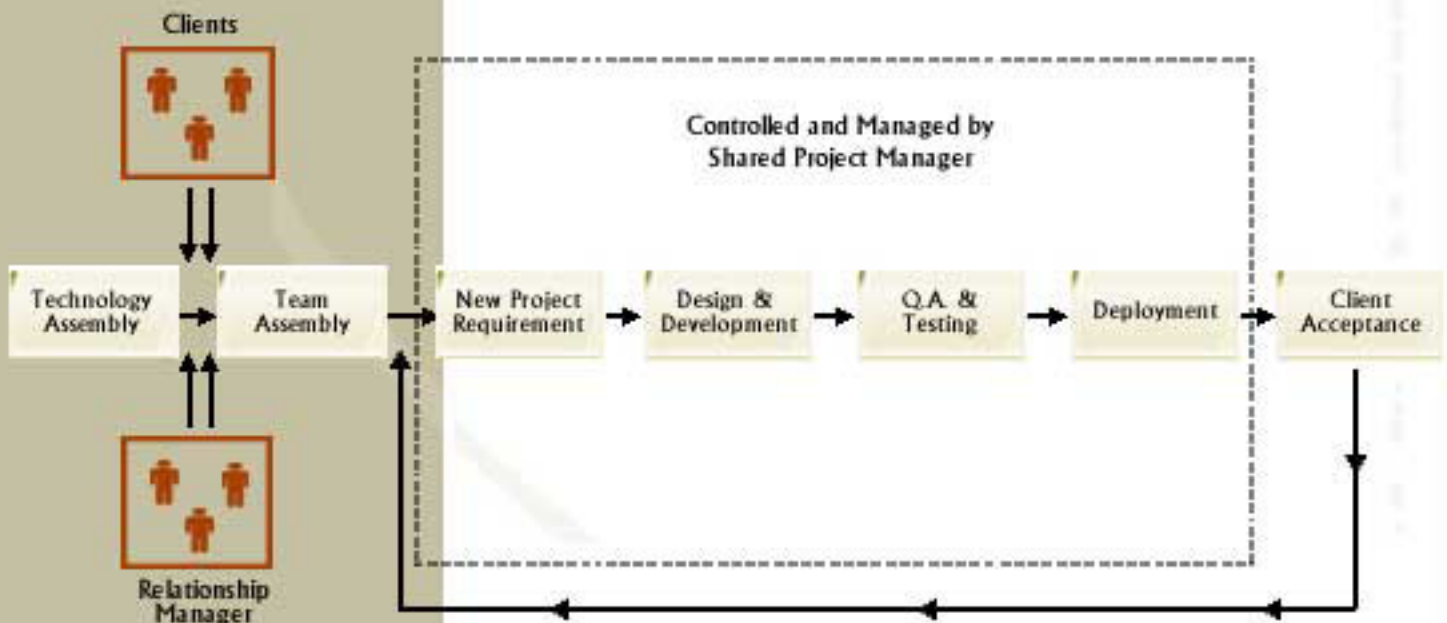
Clients

Controlled and Managed by Shared Project Manager

Technology Assembly

Team Assembly

New Project Requirement

Design & Development

Q.A. & Testing

Deployment

Client Acceptance

Relationship Manager